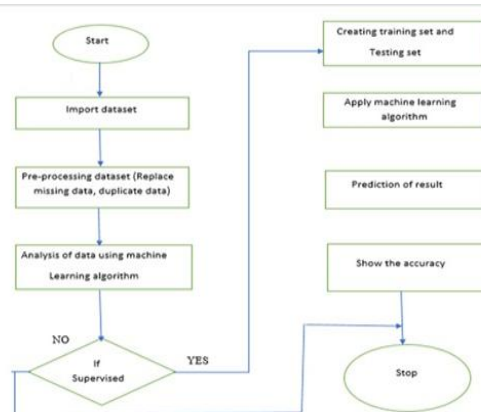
Start

Import dataset

Pre-processing dataset (Replace missing data, duplicate data)

Analysis of data using machine Learning algorithm

NO

If Supervised

YES

Creating training set and Testing set

Apply machine learning algorithm

Prediction of result

Show the accuracy

Stop